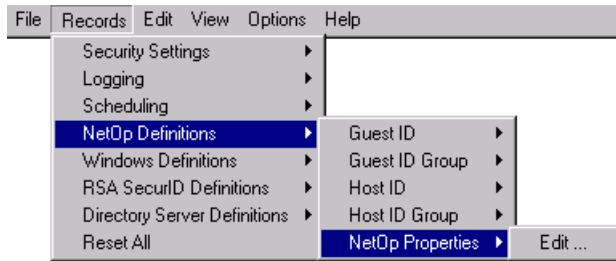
File Records Edit View Options Help

Security Settings
Logging
Scheduling
NetOp Definitions
Windows Definitions
RSA SecurID Definitions
Directory Server Definitions
Reset All

Guest ID
Guest ID Group
Host ID
Host ID Group
NetOp Properties

Edit ...